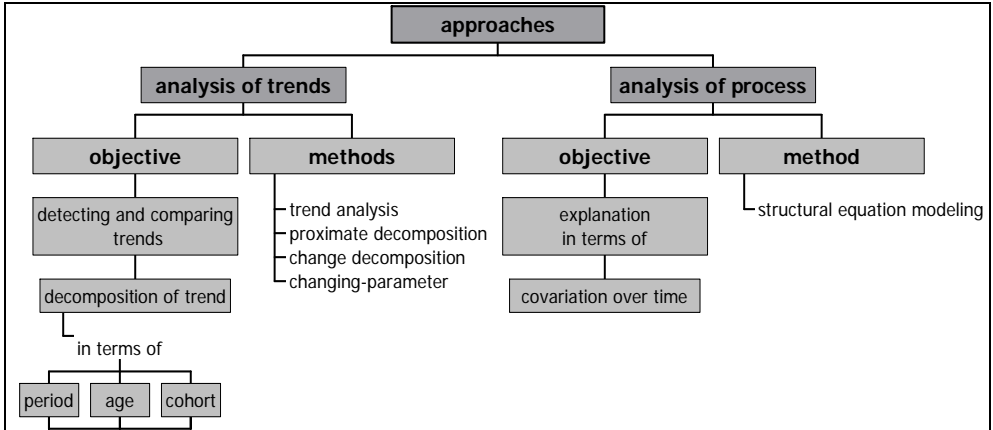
approaches

analysis of trends

analysis of process

objective

methods

objective

method

detecting and comparing trends

trend analysis
proximate decomposition
change decomposition
changing-parameter

explanation in terms of

structural equation modeling

decomposition of trend

covariation over time

in terms of

period

age

cohort